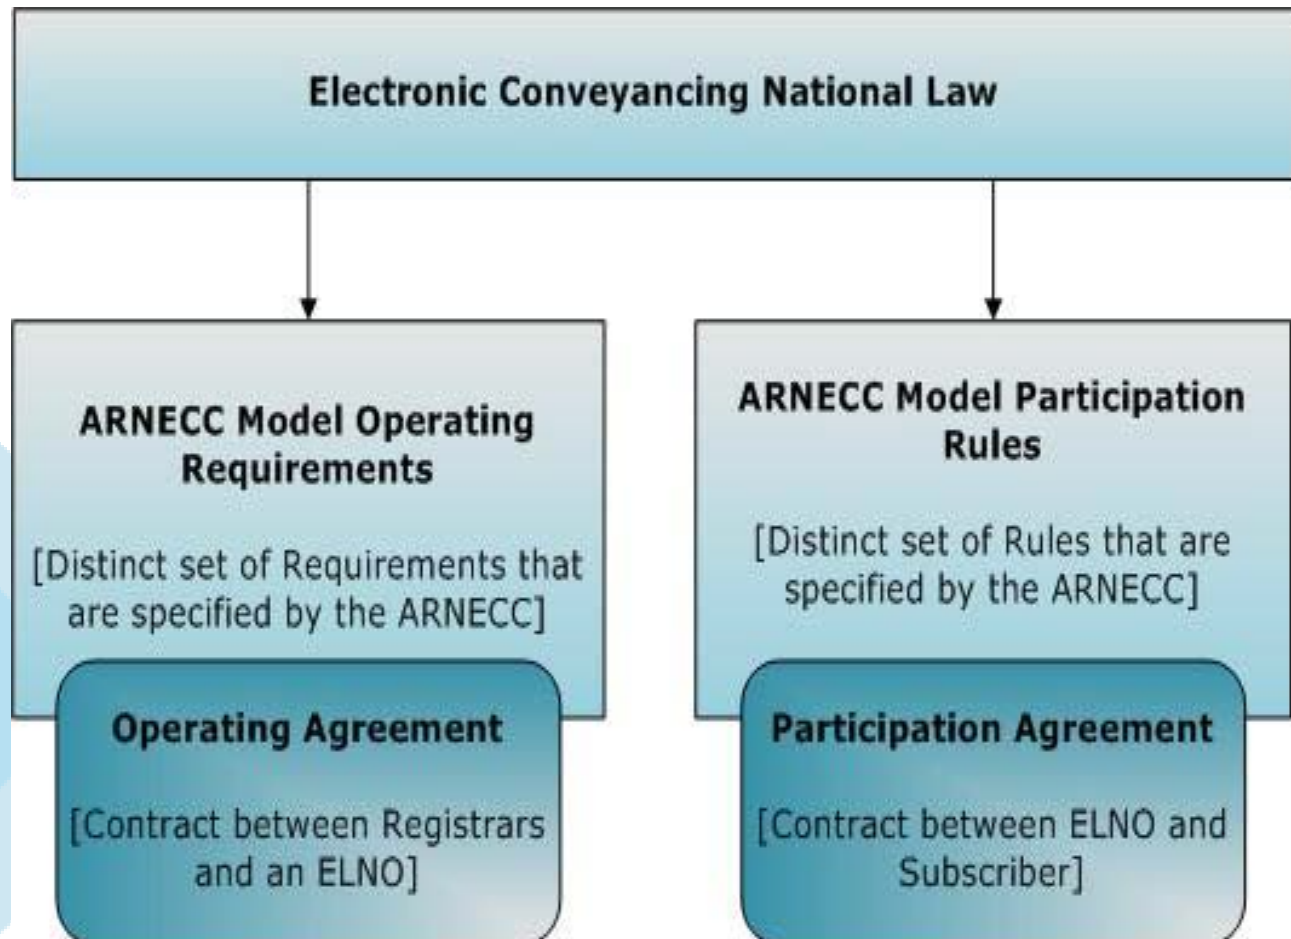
Electronic Conveyancing National Law

ARNECC Model Operating Requirements

[Distinct set of Requirements that are specified by the ARNECC]

Operating Agreement

[Contract between Registrars and an ELNO]

ARNECC Model Participation Rules

[Distinct set of Rules that are specified by the ARNECC]

Participation Agreement

[Contract between ELNO and Subscriber]